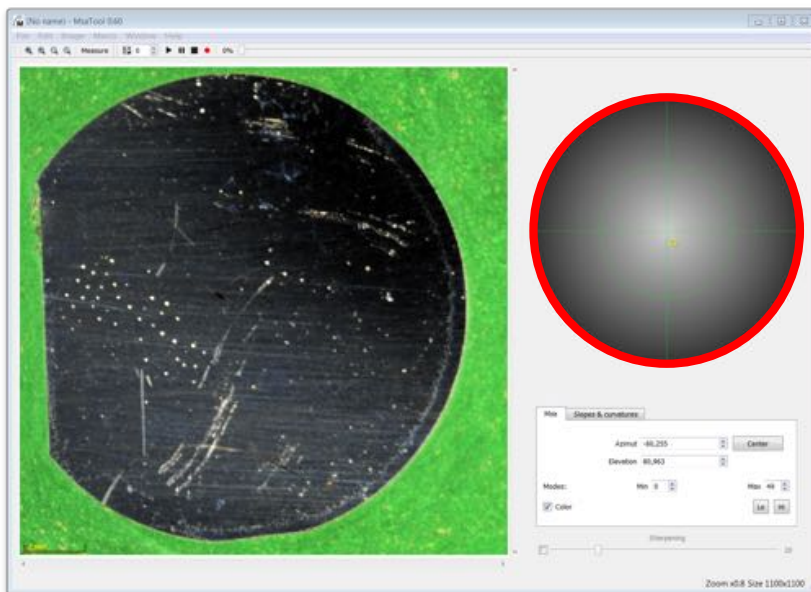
(No name) - MsaTool 0.60

File Edit Image Macro Window Help

Measure 0 0%

Msa Slopes & curvatures

Azimut -80,255 Center

Elevation 80,963

Modes: Min 0 Max 46

Color Lo Hi

Sharpening

20

Zoom x0.8 Size 1100x1100